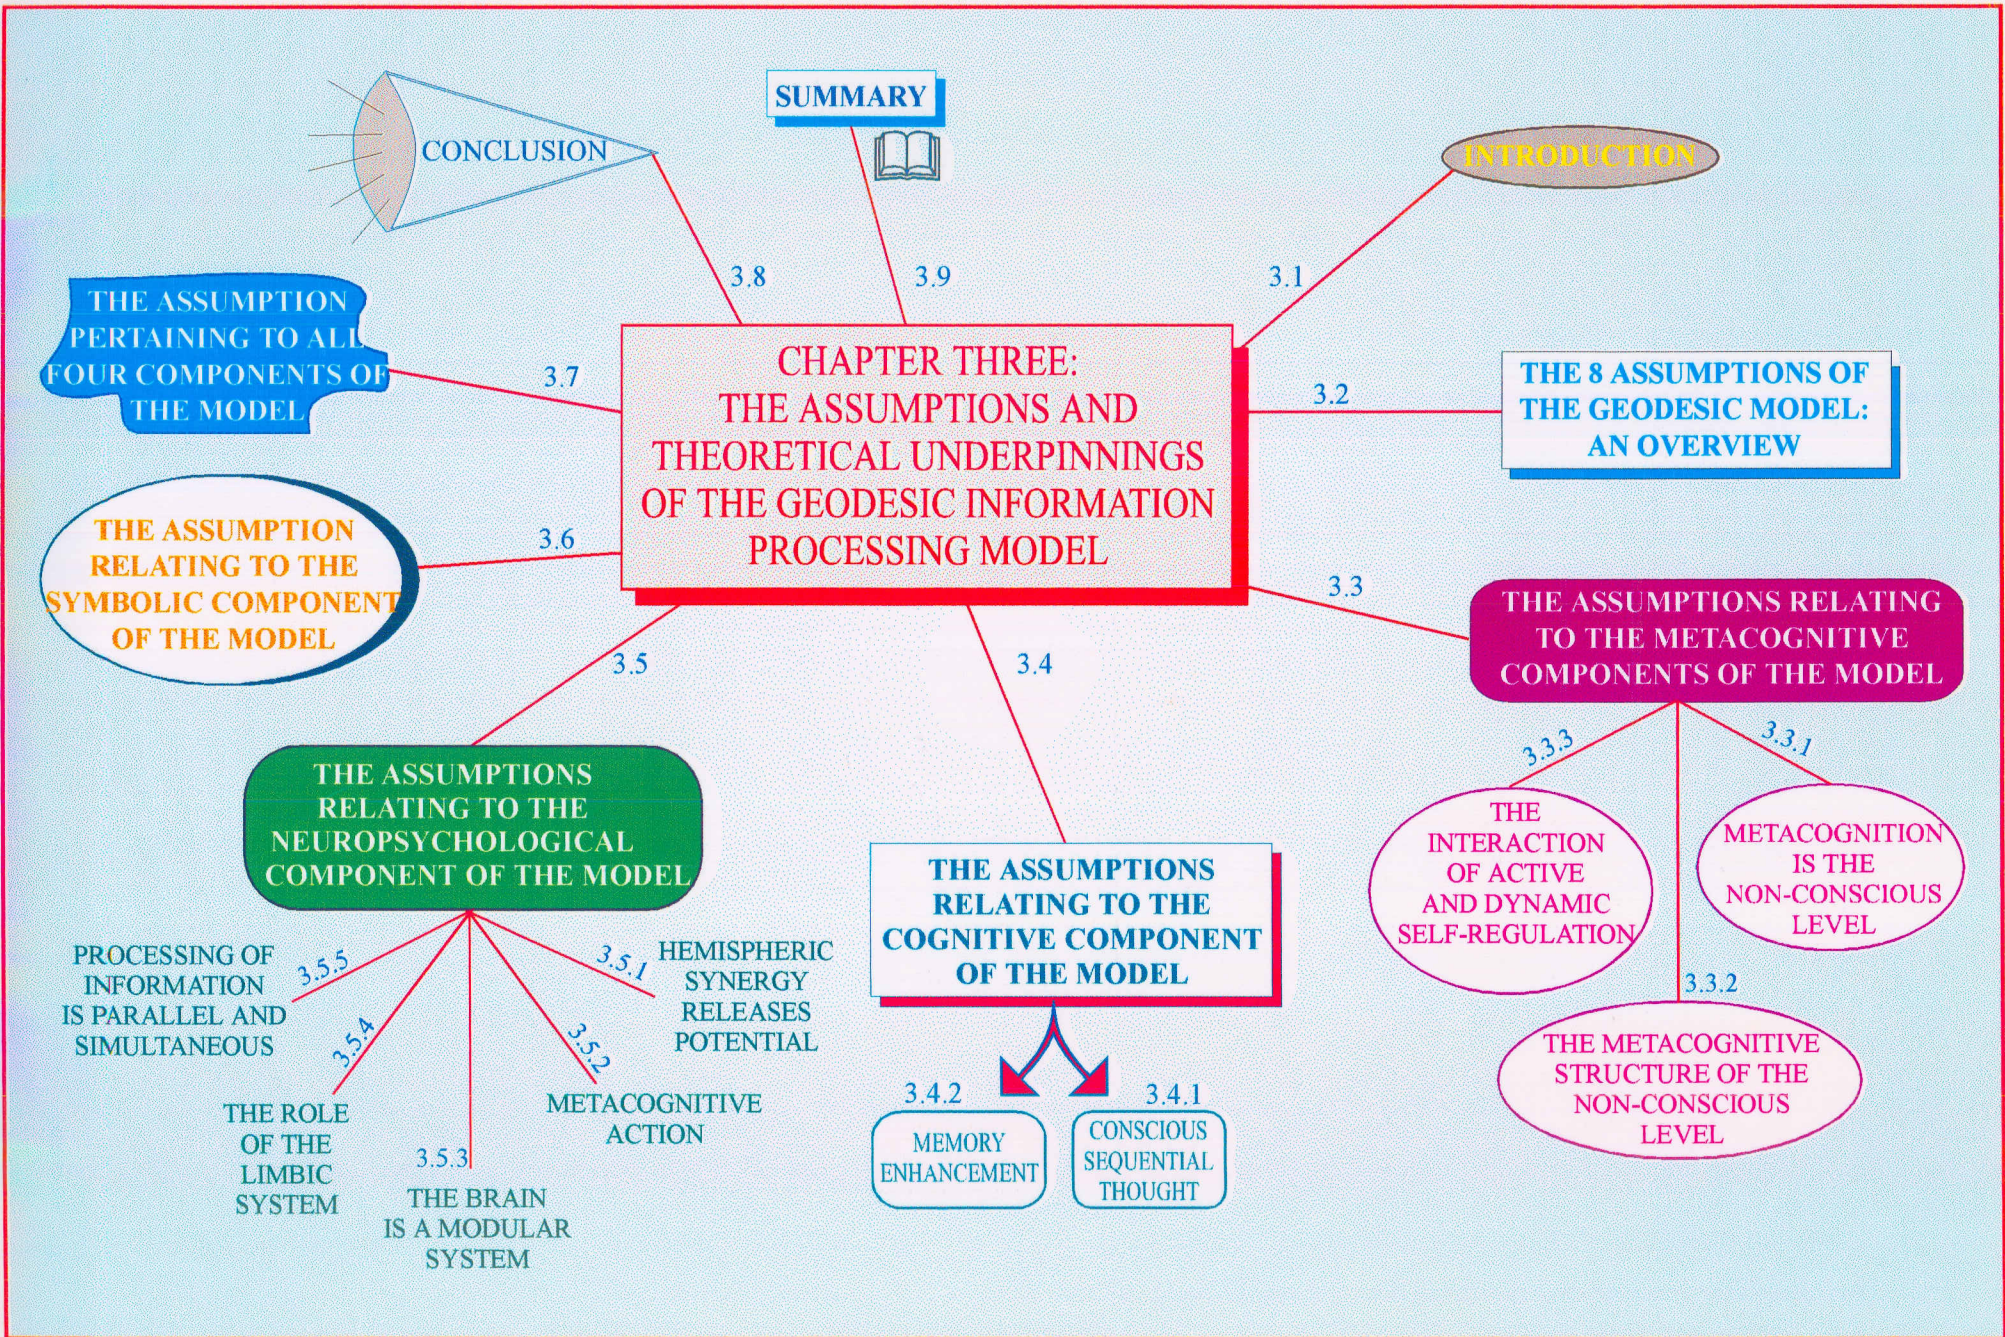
SUMMARY

CONCLUSION

INTRODUCTION

3.8

3.9

3.1

THE ASSUMPTION PERTAINING TO ALL FOUR COMPONENTS OF THE MODEL

3.7

CHAPTER THREE: THE ASSUMPTIONS AND THEORETICAL UNDERPINNINGS OF THE GEODESIC INFORMATION PROCESSING MODEL

3.2

THE 8 ASSUMPTIONS OF THE GEODESIC MODEL: AN OVERVIEW

THE ASSUMPTION RELATING TO THE SYMBOLIC COMPONENT OF THE MODEL

3.6

3.3

THE ASSUMPTIONS RELATING TO THE METACOGNITIVE COMPONENTS OF THE MODEL

3.5

3.4

3.3.3

3.3.1

THE ASSUMPTIONS RELATING TO THE NEUROPSYCHOLOGICAL COMPONENT OF THE MODEL

THE INTERACTION OF ACTIVE AND DYNAMIC SELF-REGULATION

METACOGNITION IS THE NON-CONSCIOUS LEVEL

THE ASSUMPTIONS RELATING TO THE COGNITIVE COMPONENT OF THE MODEL

PROCESSING OF INFORMATION IS PARALLEL AND SIMULTANEOUS

3.5.5

3.5.1

HEMISPHERIC SYNERGY RELEASES POTENTIAL

3.3.2

3.5.4

3.5.2

THE METACOGNITIVE STRUCTURE OF THE NON-CONSCIOUS LEVEL

THE ROLE OF THE LIMBIC SYSTEM

METACOGNITIVE ACTION

3.4.2

3.4.1

3.5.3

MEMORY ENHANCEMENT

CONSCIOUS SEQUENTIAL THOUGHT

THE BRAIN IS A MODULAR SYSTEM